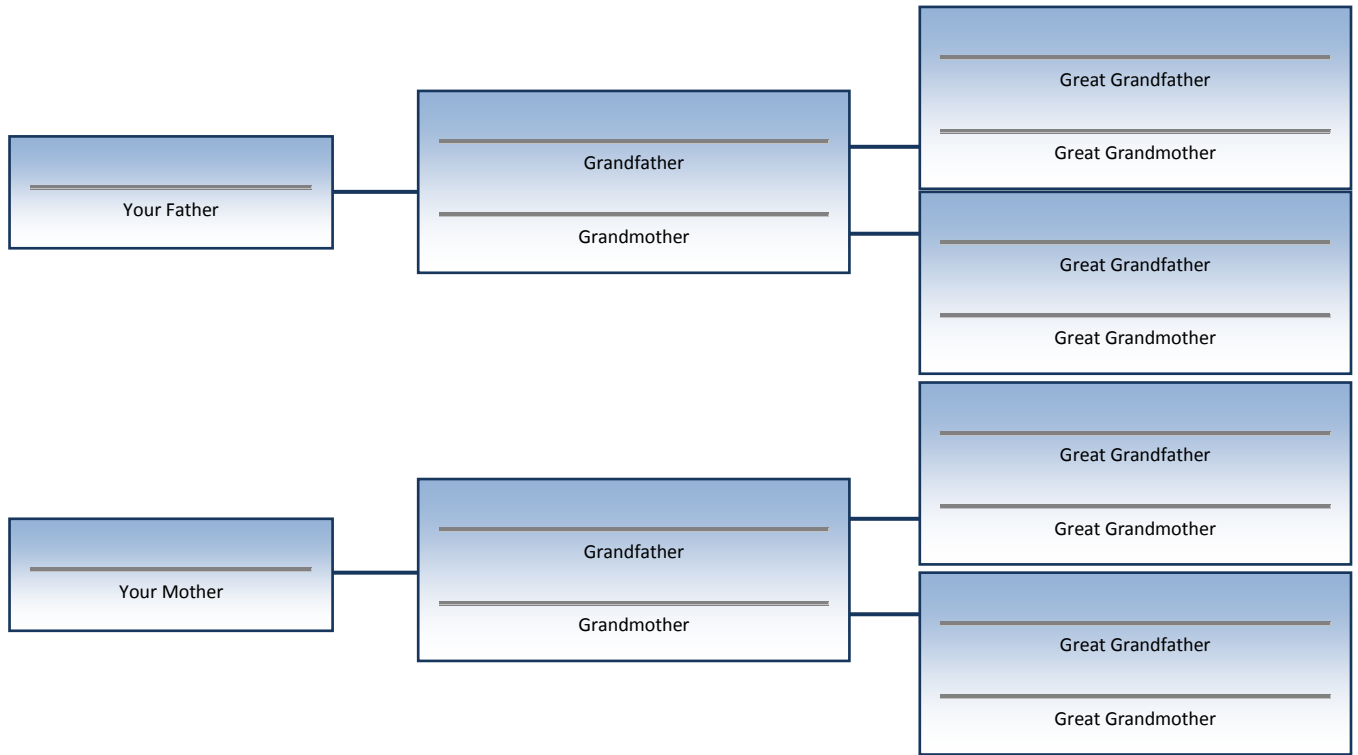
Your Father

Grandfather

Grandmother

Great Grandfather

Great Grandmother

Great Grandfather

Great Grandmother

Your Mother

Grandfather

Grandmother

Great Grandfather

Great Grandmother

Great Grandfather

Great Grandmother